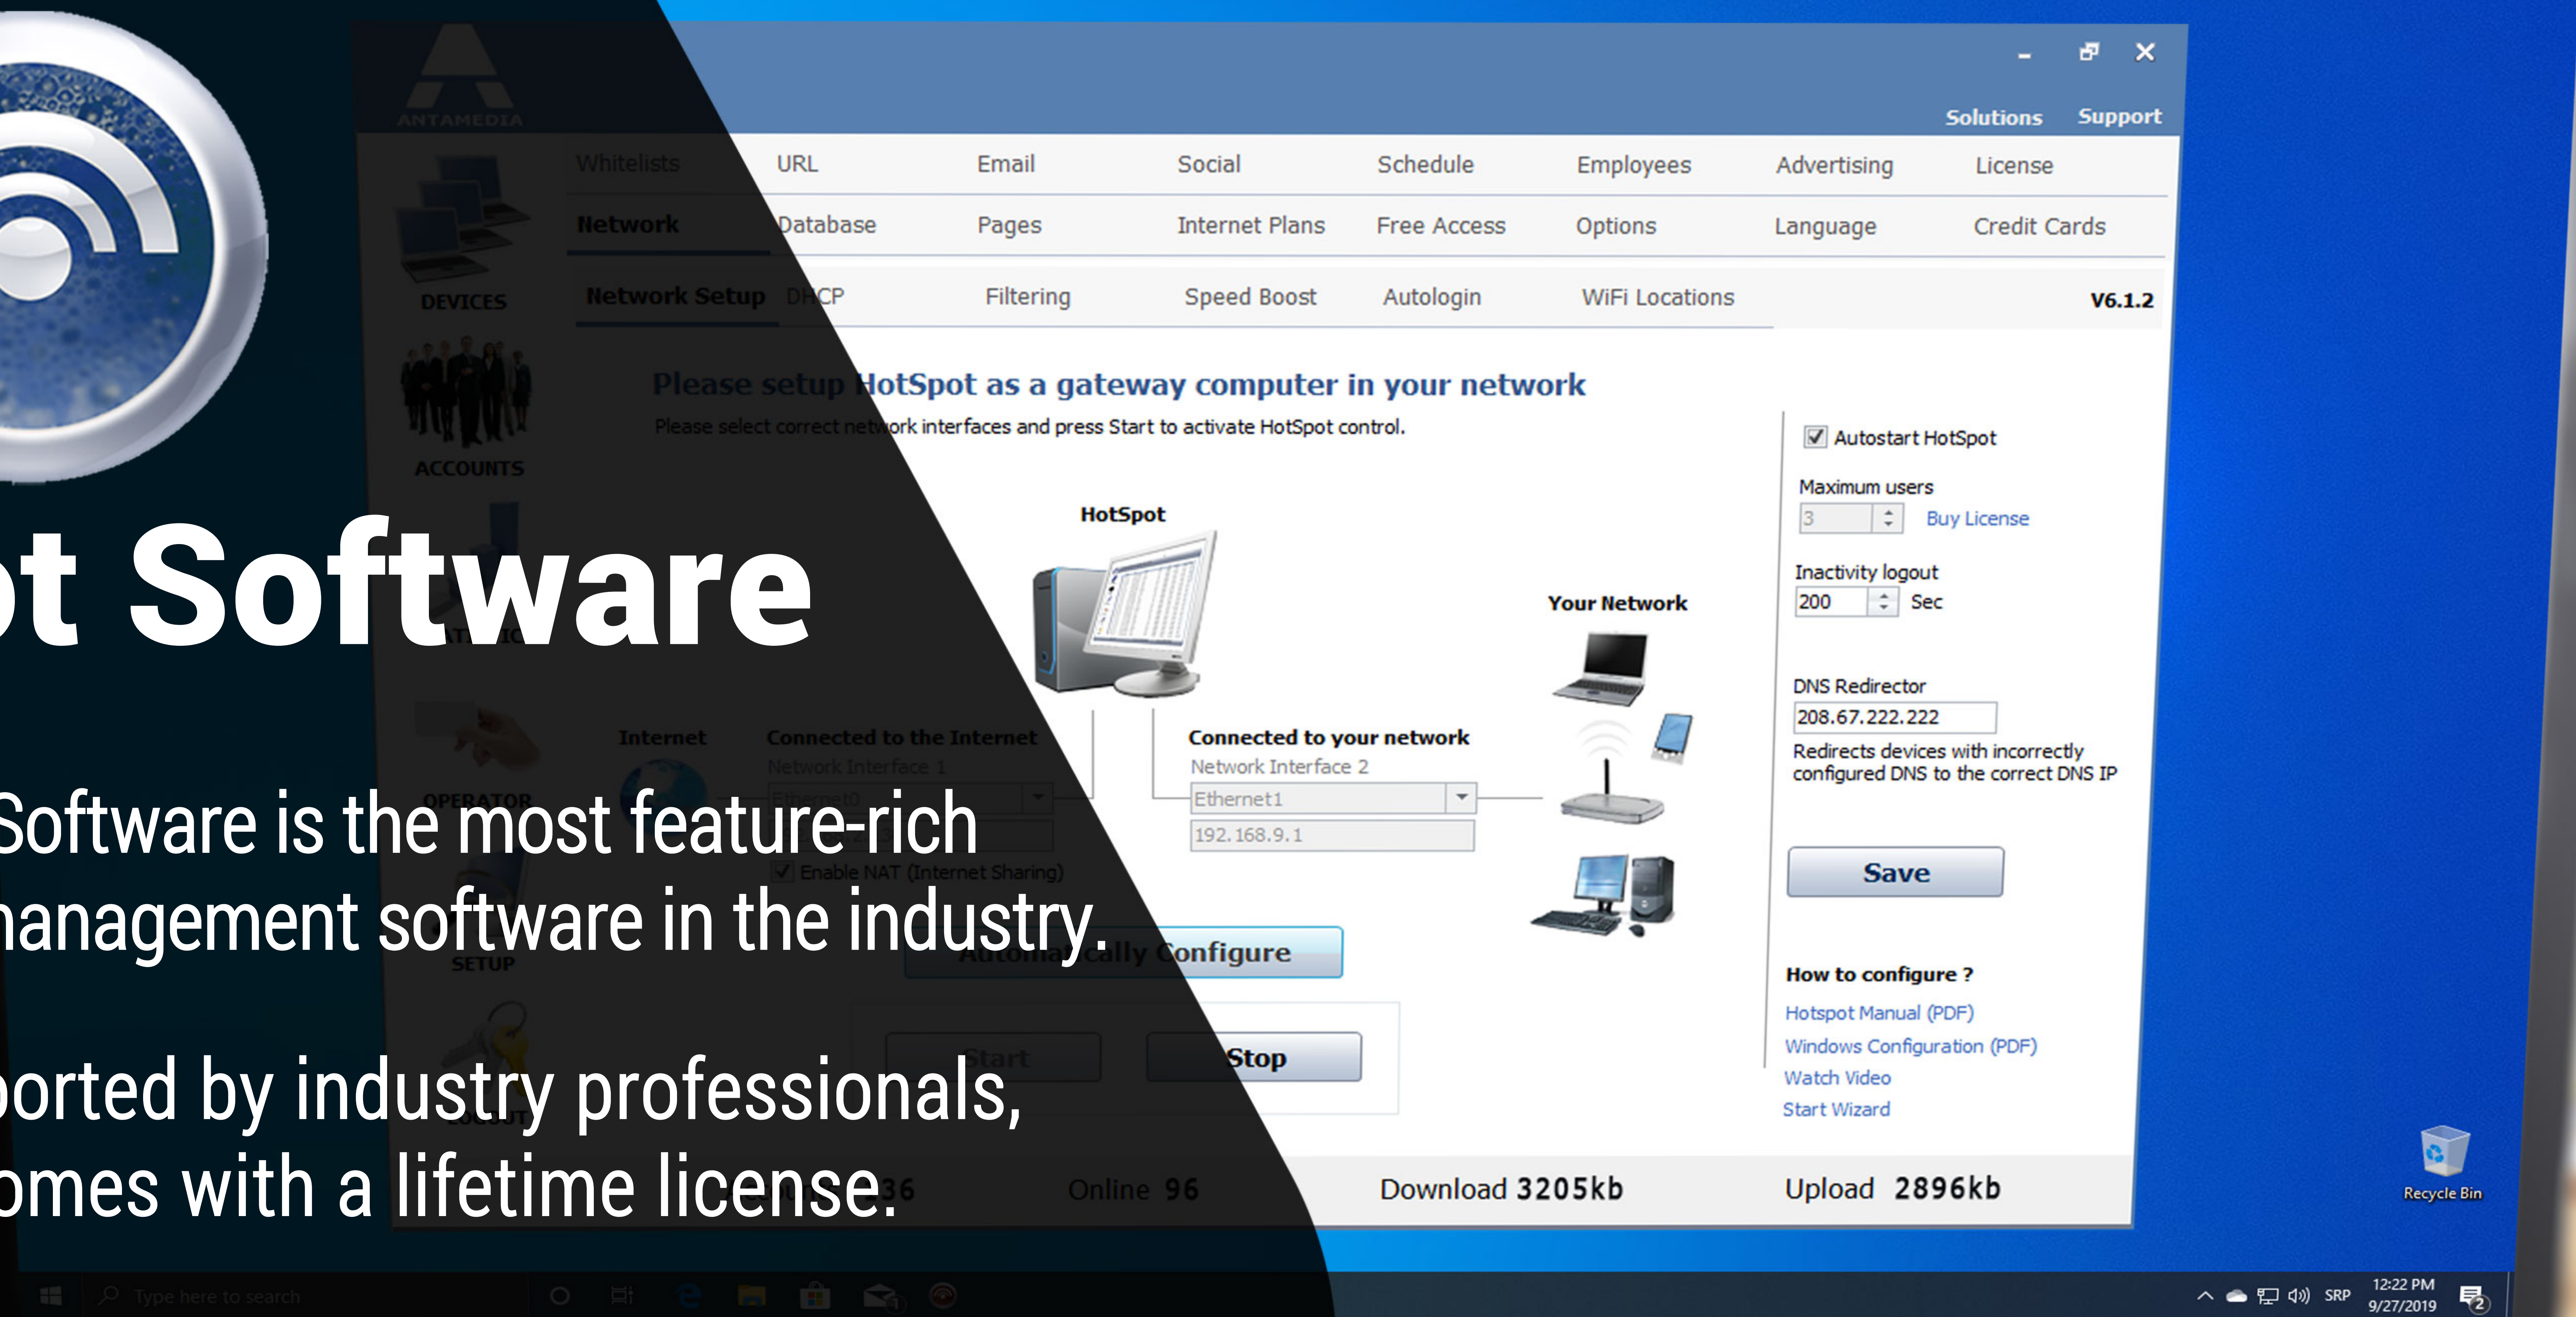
ANTAMEDIA

Solutions Support

Whitelists URL Email Social Schedule Employees Advertising License

Network Database Pages Internet Plans Free Access Options Language Credit Cards

Network Setup DHCP Filtering Speed Boost Autologin WiFi Locations V6.1.2

DEVICES

ACCOUNTS

OPERATOR

SETUP

LOGOUT

Please setup HotSpot as a gateway computer in your network

Please select correct network interfaces and press Start to activate HotSpot control.

HotSpot

Your Network

Internet

Connected to the Internet

Network Interface 1

Ethernet0

Enable NAT (Internet Sharing)

Connected to your network

Network Interface 2

Ethernet1

192.168.9.1

Automatically Configure

Start

Stop

Autostart HotSpot

Maximum users

3

Buy License

Inactivity logout

200 Sec

DNS Redirector

208.67.222.222

Redirects devices with incorrectly configured DNS to the correct DNS IP

Save

How to configure ?

Hotspot Manual (PDF)

Windows Configuration (PDF)

Watch Video

Start Wizard

36 Online 96 Download 3205kb Upload 2896kb

ot Software

Software is the most feature-rich management software in the industry.

orted by industry professionals, omes with a lifetime license.

Recycle Bin

Type here to search

SRP 12:22 PM 9/27/2019